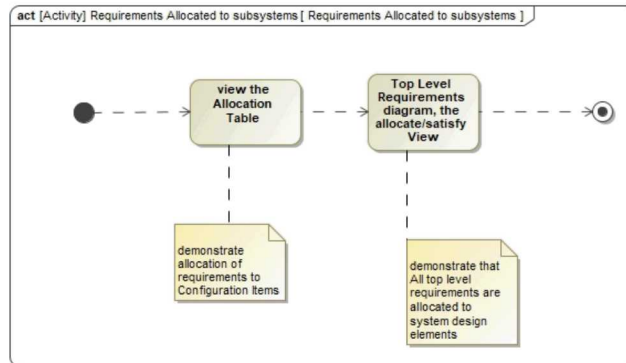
act [Activity] Requirements Allocated to subsystems [ Requirements Allocated to subsystems ]

view the Allocation Table

Top Level Requirements diagram, the allocate/satisfy View

demonstrate allocation of requirements to Configuration Items

demonstrate that All top level requirements are allocated to system design elements